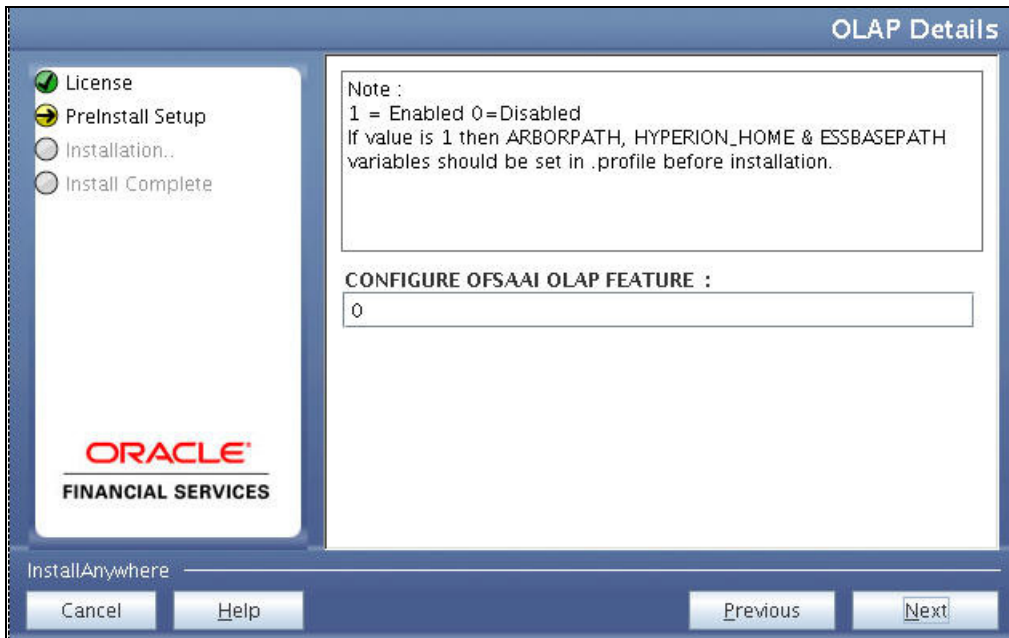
OLAP Details

License
PreInstall Setup
Installation..
Install Complete

ORACLE
FINANCIAL SERVICES

Note :
1 = Enabled 0=Disabled
If value is 1 then ARBORPATH, HYPERION_HOME & ESSBASEPATH variables should be set in .profile before installation.

CONFIGURE OFSAAI OLAP FEATURE :
0

InstallAnywhere

Cancel
Help
Previous
Next